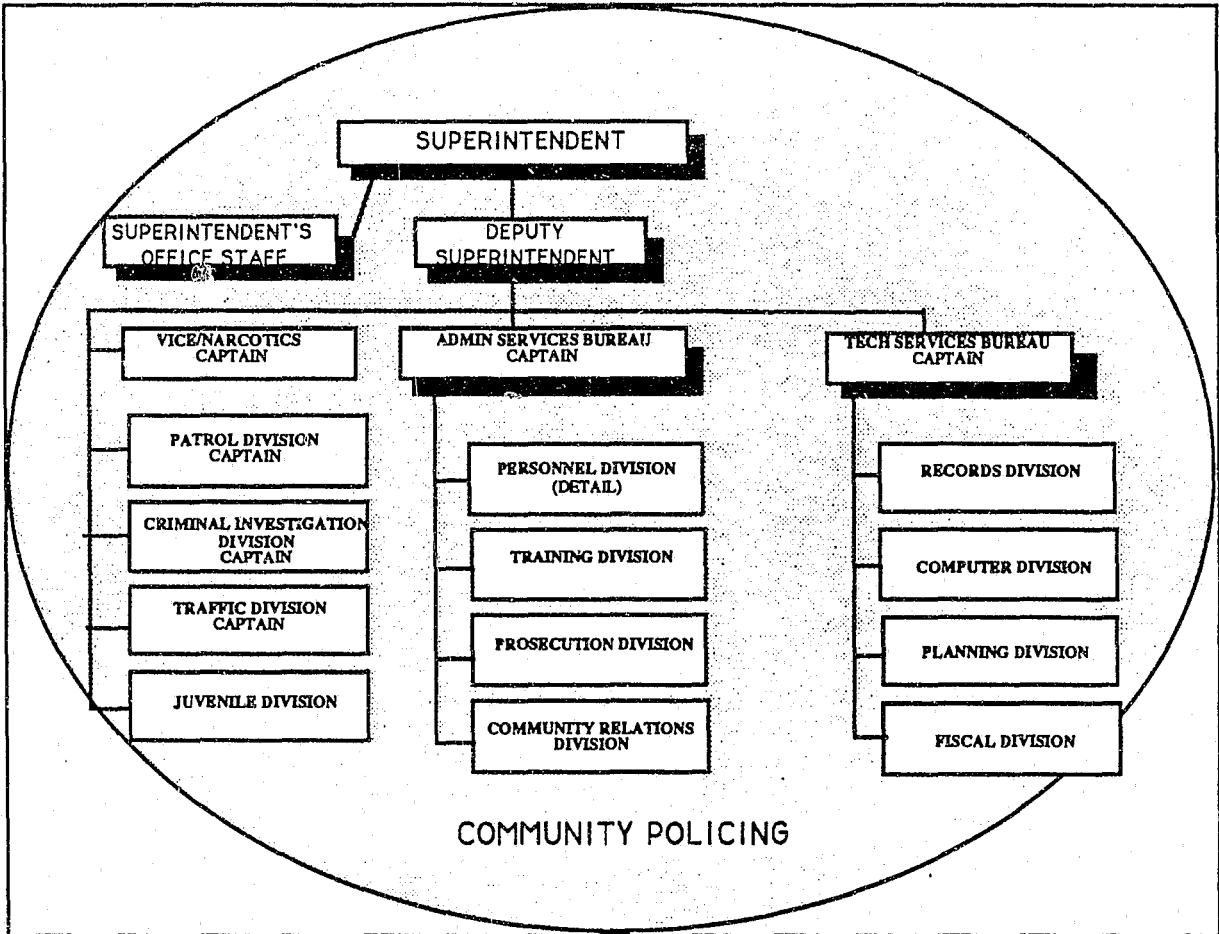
SUPERINTENDENT

SUPERINTENDENT'S OFFICE STAFF

DEPUTY SUPERINTENDENT

VICE/NARCOTICS CAPTAIN

ADMIN SERVICES BUREAU CAPTAIN

TECH SERVICES BUREAU CAPTAIN

PATROL DIVISION CAPTAIN

CRIMINAL INVESTIGATION DIVISION CAPTAIN

TRAFFIC DIVISION CAPTAIN

JUVENILE DIVISION

PERSONNEL DIVISION (DETAIL)

TRAINING DIVISION

PROSECUTION DIVISION

COMMUNITY RELATIONS DIVISION

RECORDS DIVISION

COMPUTER DIVISION

PLANNING DIVISION

FISCAL DIVISION

COMMUNITY POLICING